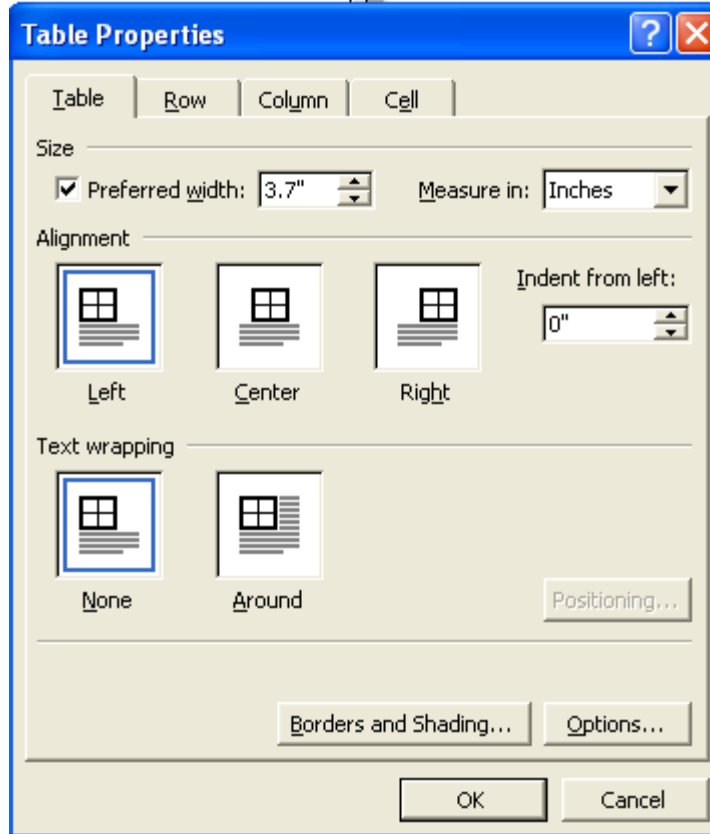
Table Properties

Table | Row | Column | Cell

Size

Preferred width: 3.7"

Measure in: Inches

Alignment

Indent from left:

0"

Left

Center

Right

Text wrapping

None

Around

Positioning...

Borders and Shading...

Options...

OK

Cancel